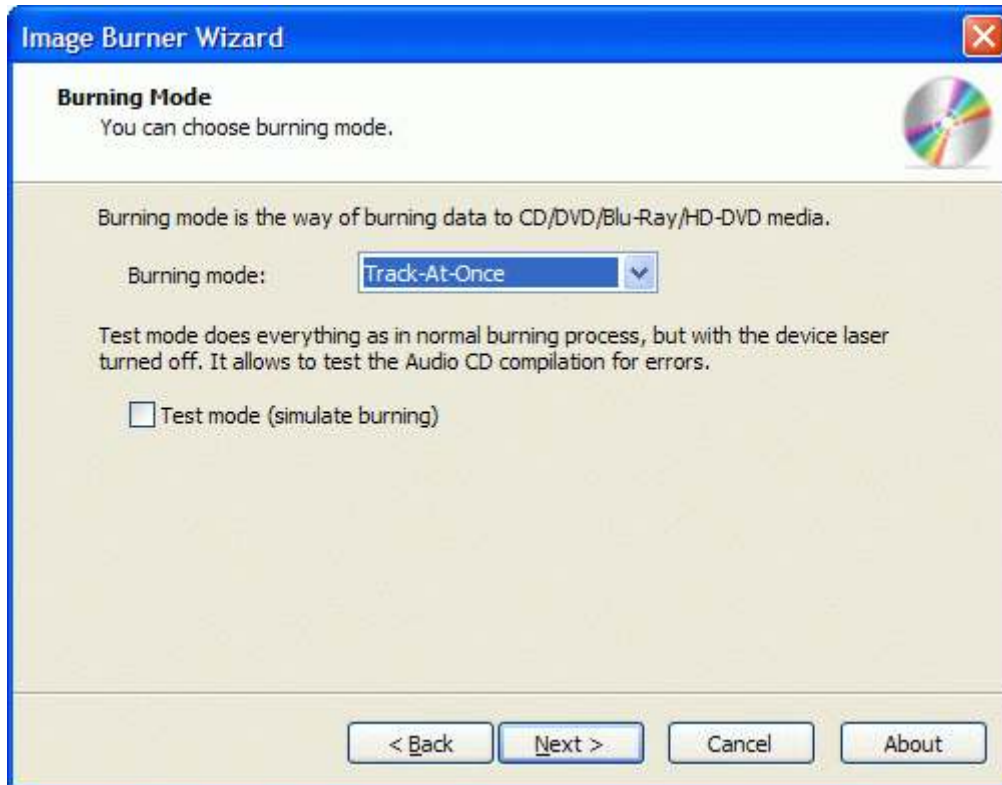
Image Burner Wizard

Burning Mode
You can choose burning mode.

Burning mode is the way of burning data to CD/DVD/Blu-Ray/HD-DVD media.

Burning mode: Track-At-Once

Test mode does everything as in normal burning process, but with the device laser turned off. It allows to test the Audio CD compilation for errors.

Test mode (simulate burning)

< Back | Next > | Cancel | About